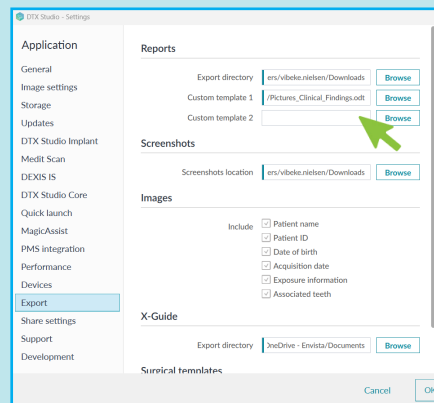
DTX Studio - Settings

Application
General
Image settings
Storage
Updates
DTX Studio Implant
Medit Scan
DEXIS IS
DTX Studio Core
Quick launch
MagicAssist
PMS integration
Performance
Devices
Export
Share settings
Support
Development

Reports
Export directory ers/vibeke.nielsen/Downloads Browse
Custom template 1 /Pictures_Clinical_Findings.odt Browse
Custom template 2 Browse

Screenshots
Screenshots location ers/vibeke.nielsen/Downloads Browse

Images
Include
Patient name
Patient ID
Date of birth
Acquisition date
Exposure information
Associated teeth

X-Guide
Export directory OneDrive - Envista/Documents Browse

Surgical templates

Cancel OK